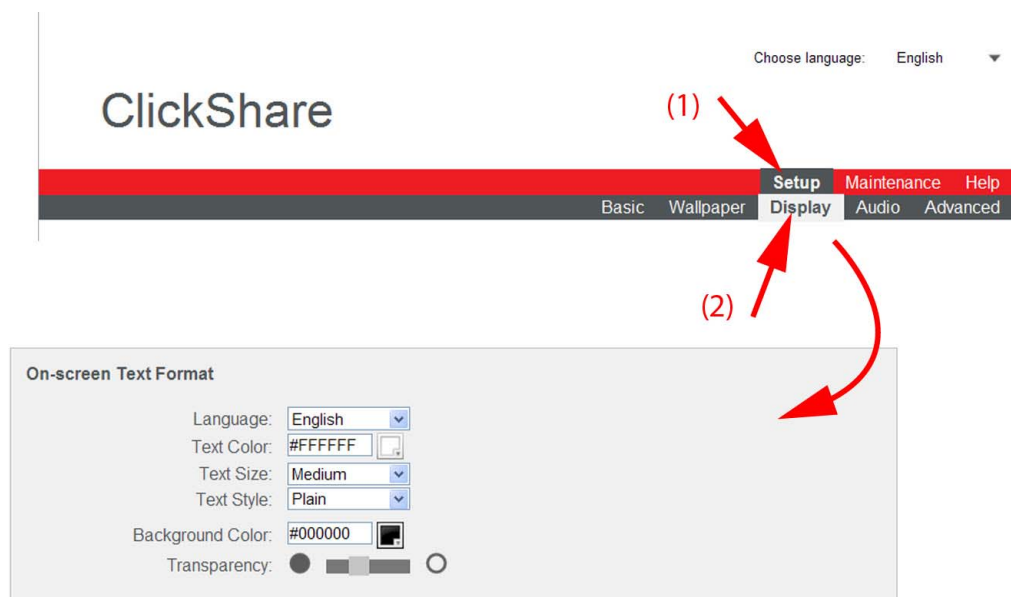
Choose language: English

ClickShare

(1)

Setup Maintenance Help

Basic Wallpaper Display Audio Advanced

(2)

On-screen Text Format

Language: English

Text Color: #FFFFFF

Text Size: Medium

Text Style: Plain

Background Color: #000000

Transparency: